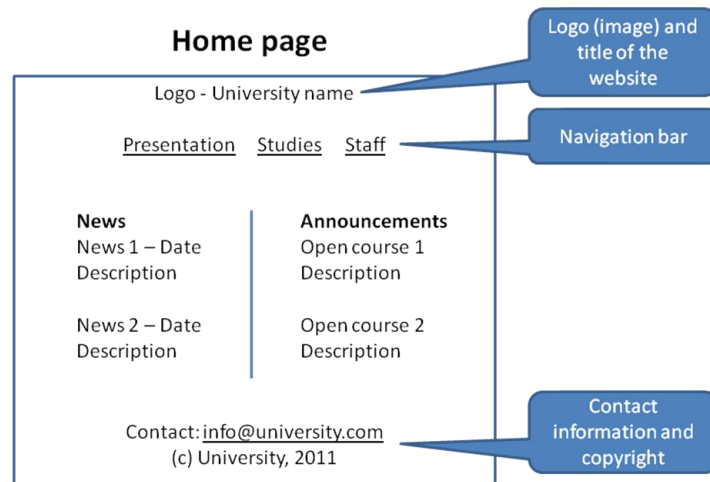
Home page

Logo - University name

Presentation Studies Staff

News
News 1 – Date
Description

News 2 – Date
Description

Announcements
Open course 1
Description

Open course 2
Description

Contact: info@university.com
(c) University, 2011

Logo (image) and title of the website

Navigation bar

Contact information and copyright